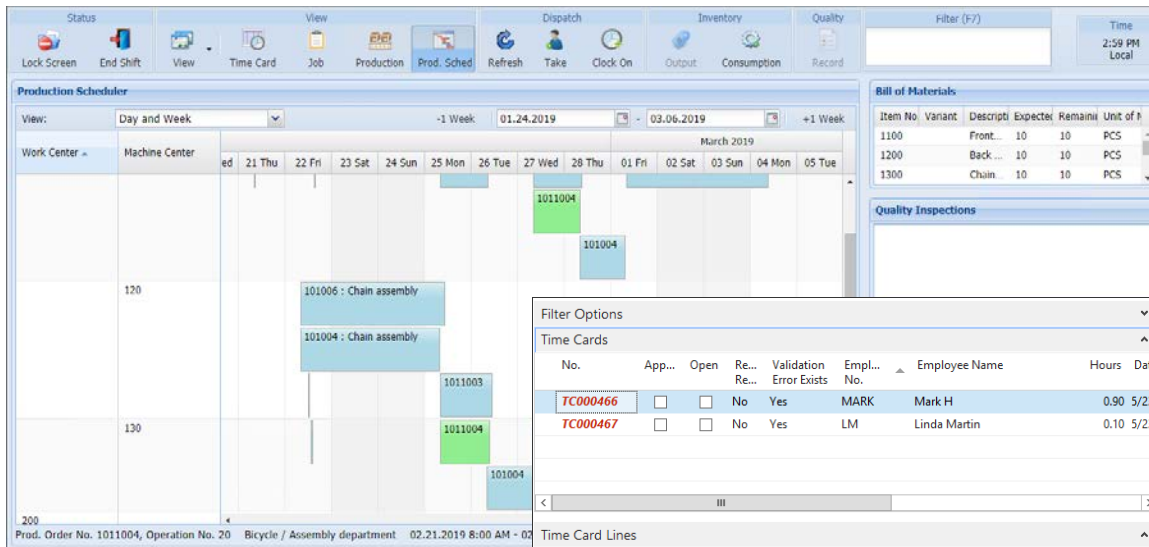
Status
Lock Screen
End Shift
View
View
Time Card
Job
Production
Prod. Sched
Dispatch
Refresh
Take
Clock On
Inventory
Output
Consumption
Quality
Record
Filter (F7)
Time
2:59 PM
Local

Production Scheduler
View: Day and Week
-1 Week
01.24.2019 - 03.06.2019
+1 Week

| Work Center | Machine Center | ed | 21 Thu | 22 Fri | 23 Sat | 24 Sun | 25 Mon | 26 Tue | 27 Wed | 28 Thu | 01 Fri | 02 Sat | 03 Sun | 04 Mon | 05 Tue |
|---|---|---|---|---|---|---|---|---|---|---|---|---|---|---|---|

March 2019

1011004
101004
120
101006 : Chain assembly
101004 : Chain assembly
1011003
130
1011004
101004
200

Prod. Order No. 1011004, Operation No. 20   Bicycle / Assembly department   02.21.2019 8:00 AM - 02

Bill of Materials

| Item No | Variant | Descripti | Expected | Remaini | Unit of M |
|---|---|---|---|---|---|
| 1100 | | Front... | 10 | 10 | PCS |
| 1200 | | Back ... | 10 | 10 | PCS |
| 1300 | | Chain... | 10 | 10 | PCS |

Quality Inspections

Filter Options
Time Cards

| No. | App... | Open | Re... Re... | Validation Error Exists | Empl... No. | Employee Name | Hours | Da |
|---|---|---|---|---|---|---|---|---|
| TC000466 | ☐ | ☐ | No | Yes | MARK | Mark H | 0.90 | 5/2 |
| TC000467 | ☐ | ☐ | No | Yes | LM | Linda Martin | 0.10 | 5/2 |

Time Card Lines